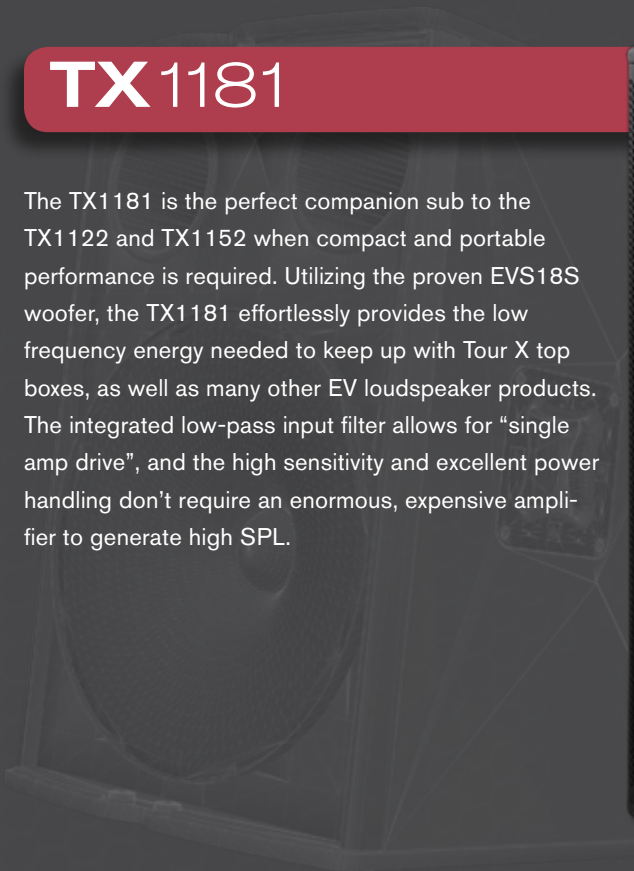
TX 1181

The TX1181 is the perfect companion sub to the TX1122 and TX1152 when compact and portable performance is required. Utilizing the proven EVS18S woofer, the TX1181 effortlessly provides the low frequency energy needed to keep up with Tour X top boxes, as well as many other EV loudspeaker products. The integrated low-pass input filter allows for “single amp drive”, and the high sensitivity and excellent power handling don’t require an enormous, expensive amplifier to generate high SPL.